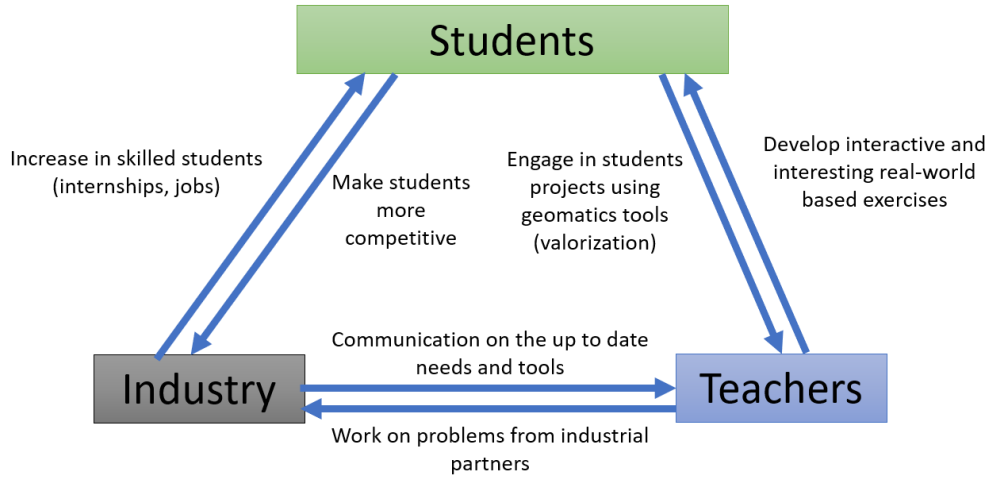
Students

Increase in skilled students (internships, jobs)

Make students more competitive

Engage in students projects using geomatics tools (valorization)

Develop interactive and interesting real-world based exercises

Communication on the up to date needs and tools

Industry

Teachers

Work on problems from industrial partners